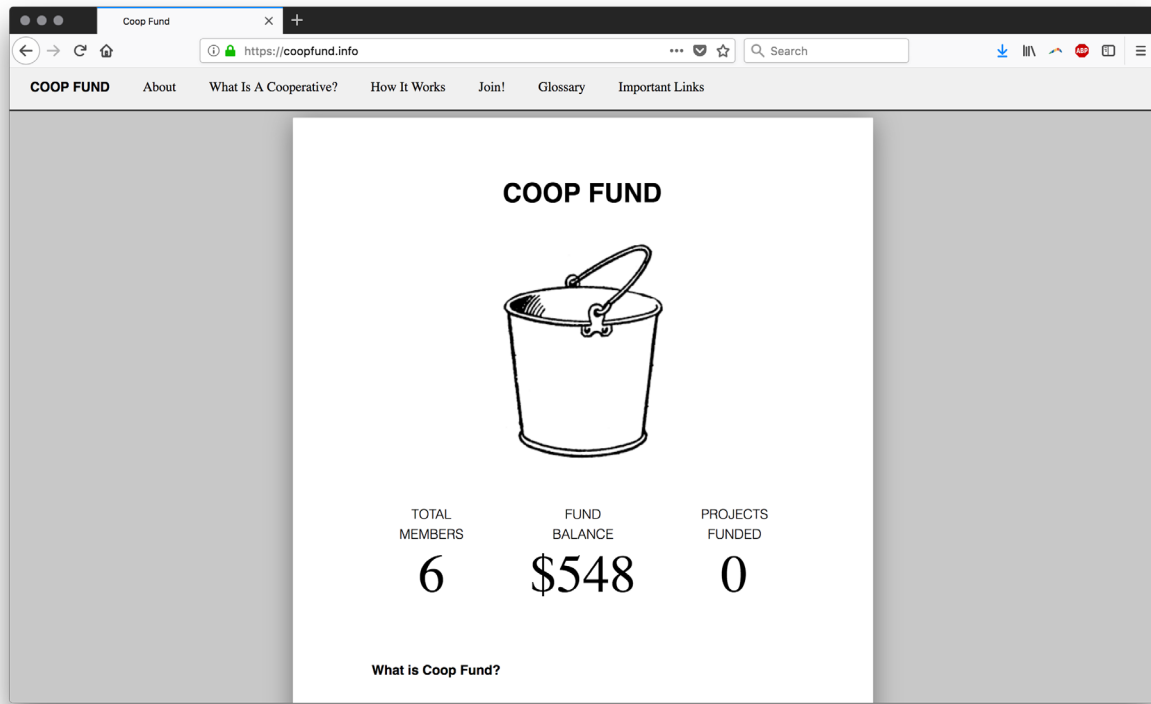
Coop Fund

https://coopfund.info

Search

ABP

COOP FUND About What Is A Cooperative? How It Works Join! Glossary Important Links

COOP FUND

| TOTAL MEMBERS | FUND BALANCE | PROJECTS FUNDED |
|---|---|---|
| 6 | \$548 | 0 |

What is Coop Fund?